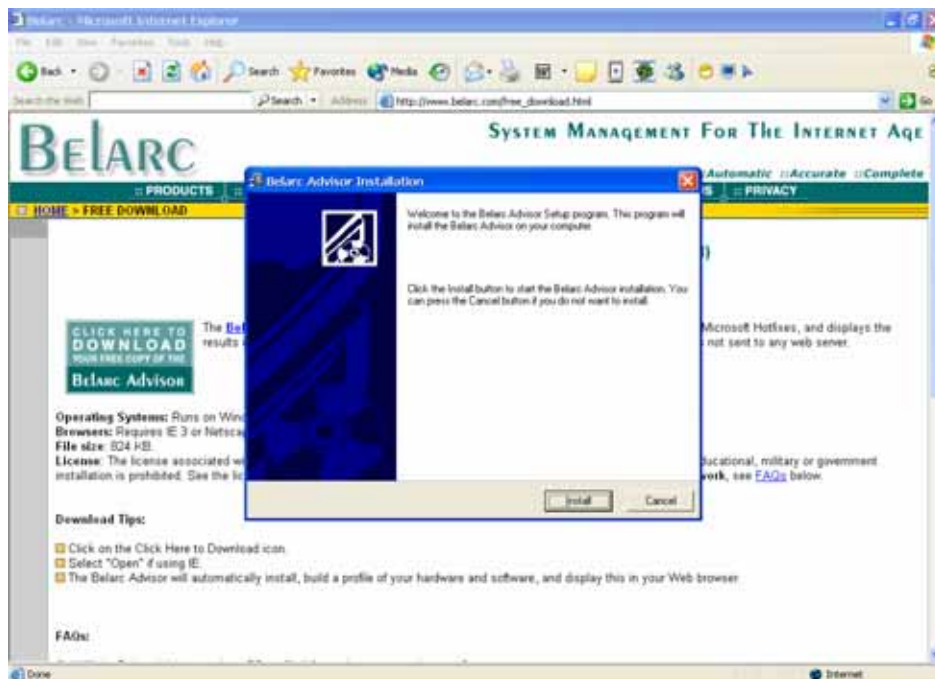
Belarc - Microsoft Internet Explorer

File Edit View Favorites Tools Help

Back Search Favorites Media

Search the Web Search Address http://www.belarc.com/free_download.html Go

BELARC

SYSTEM MANAGEMENT FOR THE INTERNET AGE

::Automatic ::Accurate ::Complete

:: PRODUCTS :: PRIVACY

HOME > FREE DOWNLOAD

Belarc Advisor Installation

Welcome to the Belarc Advisor Setup program. This program will install the Belarc Advisor on your computer.

Click the Install button to start the Belarc Advisor installation. You can press the Cancel button if you do not want to install.

Install Cancel

CLICK HERE TO DOWNLOAD YOUR FREE COPY OF THE Belarc Advisor

The Bel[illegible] results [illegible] Microsoft Hotfixes, and displays the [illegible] not sent to any web server.

Operating Systems: Runs on Wind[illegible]
Browsers: Requires IE 3 or Netsca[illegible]
File size: 824 KB.
License: The license associated w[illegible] educational, military or government installation is prohibited. See the li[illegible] work, see FAQs below.

Download Tips:

Click on the Click Here to Download icon.
Select "Open" if using IE.
The Belarc Advisor will automatically install, build a profile of your hardware and software, and display this in your Web browser.

FAQs:

Done Internet